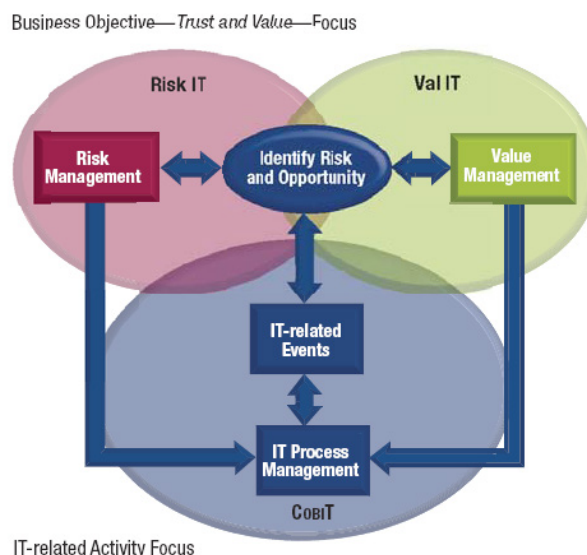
Business Objective—*Trust and Value*—Focus

Risk IT

Val IT

Risk Management

Identify Risk and Opportunity

Value Management

IT-related Events

IT Process Management

COBIT

IT-related Activity Focus